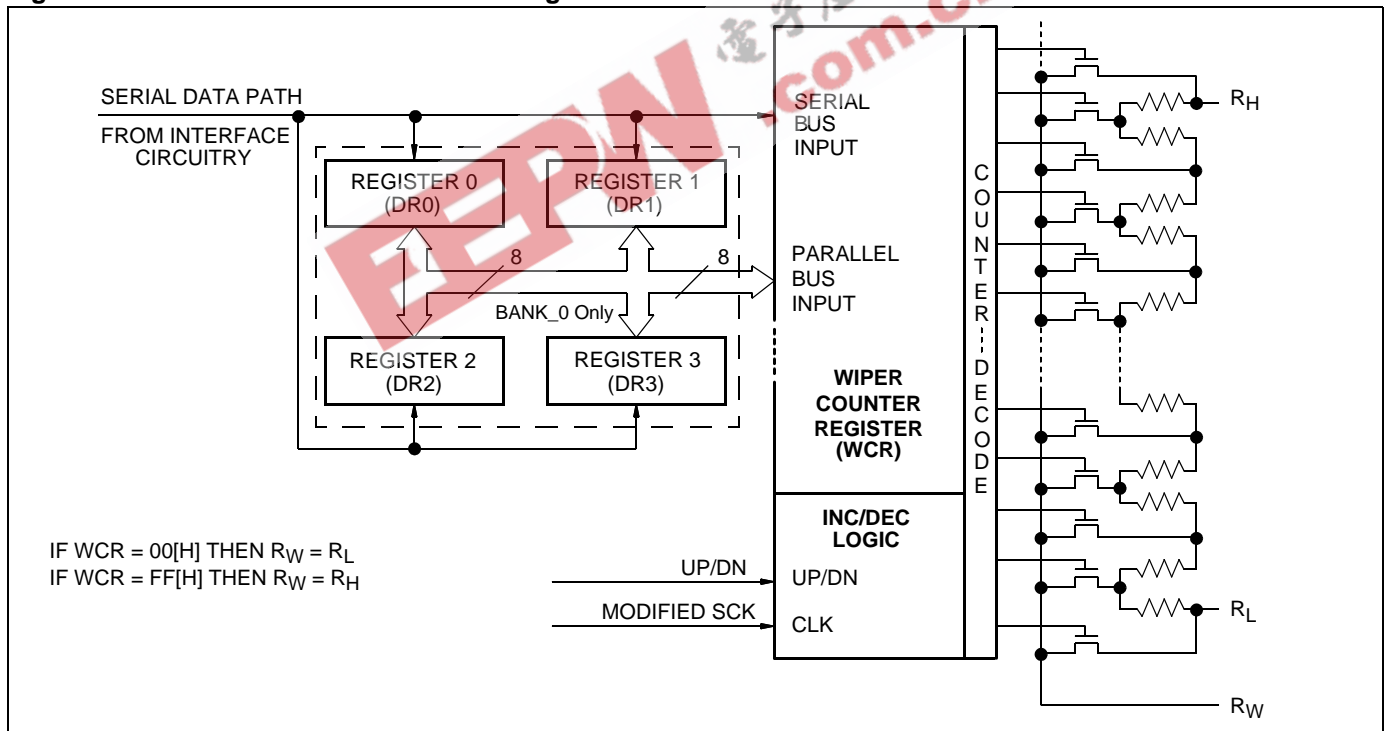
SERIAL DATA PATH
FROM INTERFACE CIRCUITRY

REGISTER 0 (DR0)
REGISTER 1 (DR1)
8
8
BANK_0 Only
REGISTER 2 (DR2)
REGISTER 3 (DR3)

SERIAL BUS INPUT

PARALLEL BUS INPUT

WIPER COUNTER REGISTER (WCR)

INC/DEC LOGIC

UP/DN
CLK

C O U N T E R — D E C O D E

$R_H$

$R_L$

$R_W$

IF WCR = 00[H] THEN $R_W = R_L$
IF WCR = FF[H] THEN $R_W = R_H$

UP/DN
MODIFIED SCK